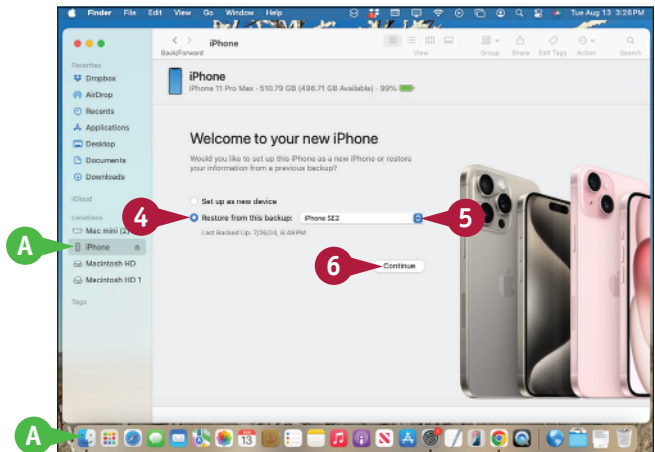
Finder File Edit View Go Window Help

Tue Aug 13 3:28PM

Back/Forward

iPhone

View

Group Share Edit Tags Action Search

Favorites

Dropbox

AirDrop

Recents

Applications

Desktop

Documents

Downloads

iCloud

Locations

Mac mini (2)

iPhone

Macintosh HD

Macintosh HD 1

Tags

iPhone

iPhone 11 Pro Max · 510.79 GB (496.71 GB Available) · 90%

Welcome to your new iPhone

Would you like to set up this iPhone as a new iPhone or restore your information from a previous backup?

Set up as new device

Restore from this backup: iPhone SE2

Last Backed Up: 7/26/24, 6:48PM

Continue

A

4

5

6

A

13